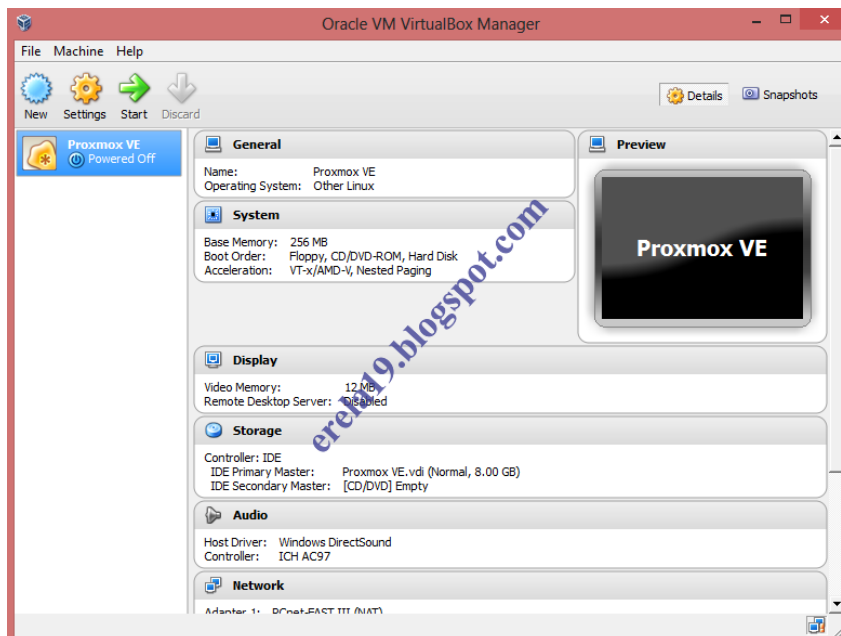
Oracle VM VirtualBox Manager

File Machine Help

New Settings Start Discard

Details Snapshots

Proxmox VE
Powered Off

General

Name: Proxmox VE
Operating System: Other Linux

System

Base Memory: 256 MB
Boot Order: Floppy, CD/DVD-ROM, Hard Disk
Acceleration: VT-x/AMD-V, Nested Paging

Preview

Proxmox VE

Display

Video Memory: 12 MB
Remote Desktop Server: Disabled

Storage

Controller: IDE
IDE Primary Master: Proxmox VE.vdi (Normal, 8.00 GB)
IDE Secondary Master: [CD/DVD] Empty

Audio

Host Driver: Windows DirectSound
Controller: ICH AC97

Network

Adapter 1: PCnet-FAST III (NAT)

erer19.blogspot.com